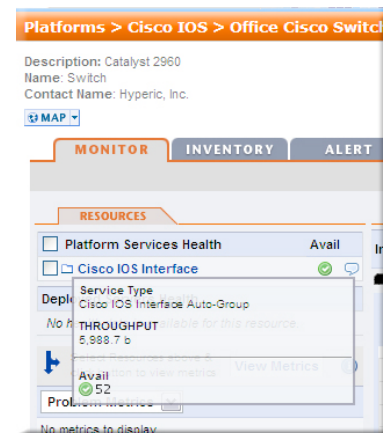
Platforms > Cisco IOS > Office Cisco Switch

Description: Catalyst 2960
Name: Switch
Contact Name: Hyperic, Inc.

MAP

MONITOR
INVENTORY
ALERT

RESOURCES

Platform Services Health
Avail

Cisco IOS Interface

Depl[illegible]

No h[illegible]ailable for this resource.

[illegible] Resources above &
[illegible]tion to view metrics

View Metrics

Prob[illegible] Metrics

No metrics to display

Service Type
Cisco IOS Interface Auto-Group

THROUGHPUT
5,988.7 b

Avail
52

In